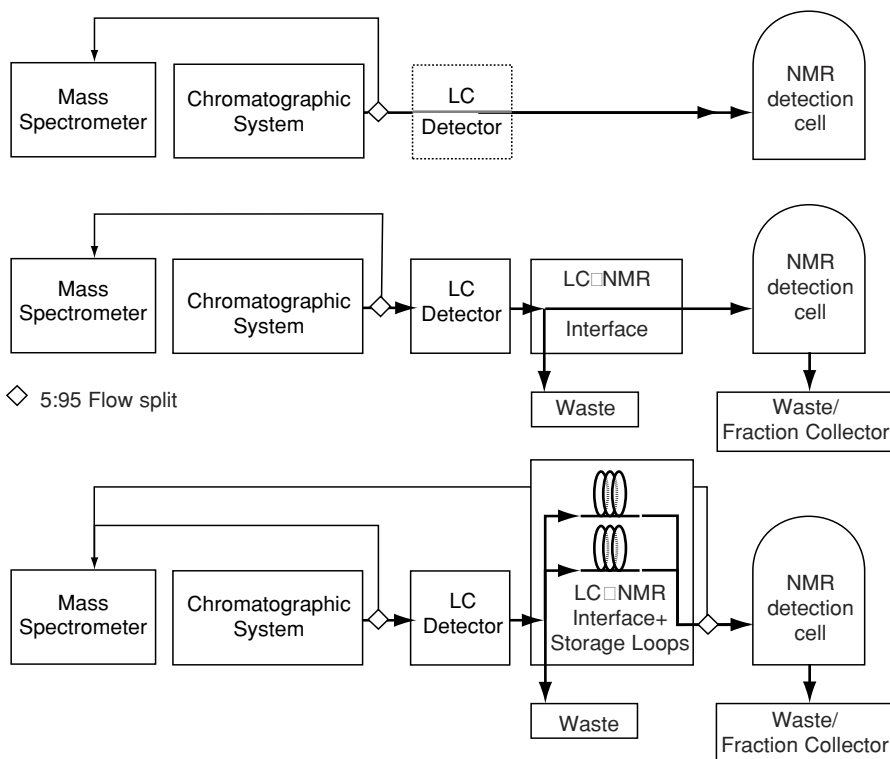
Mass Spectrometer

Chromatographic System

LC Detector

NMR detection cell

Mass Spectrometer

Chromatographic System

LC Detector

LC□NMR Interface

NMR detection cell

◇ 5:95 Flow split

Waste

Waste/ Fraction Collector

Mass Spectrometer

Chromatographic System

LC Detector

LC□NMR Interface+ Storage Loops

NMR detection cell

Waste

Waste/ Fraction Collector